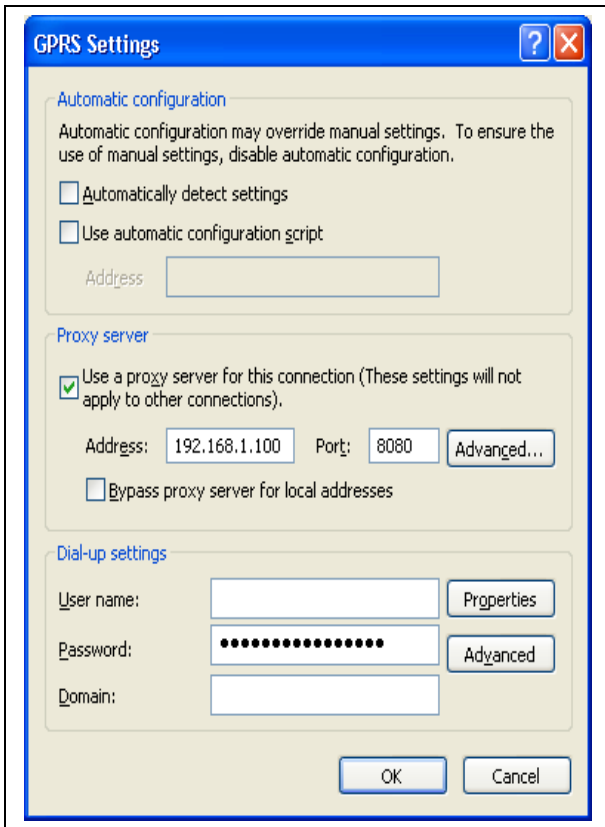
GPRS Settings

?

X

Automatic configuration

Automatic configuration may override manual settings. To ensure the use of manual settings, disable automatic configuration.

Automatically detect settings

Use automatic configuration script

Address

Proxy server

Use a proxy server for this connection (These settings will not apply to other connections).

Address: 192.168.1.100 Port: 8080 Advanced...

Bypass proxy server for local addresses

Dial-up settings

User name:

Properties

Password: ••••••••••••••••

Advanced

Domain:

OK

Cancel